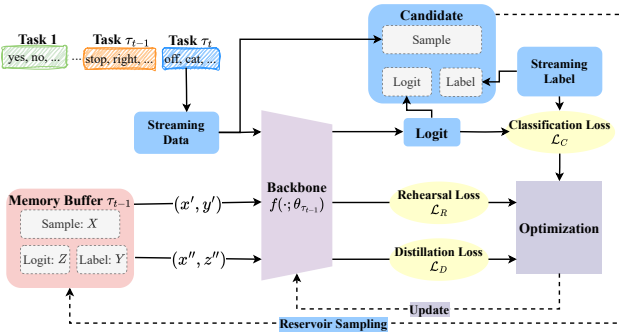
Task 1
yes, no, ...
...
Task $\tau_{t-1}$
stop, right, ...
Task $\tau_t$
off, cat, ...

Candidate
Sample
Logit
Label

Streaming Label

Streaming Data

Logit

Classification Loss $\mathcal{L}_C$

Memory Buffer $\tau_{t-1}$
Sample: $X$
Logit: $Z$
Label: $Y$

$(x', y')$

$(x'', z'')$

Backbone $f(\cdot; \theta_{\tau_{t-1}})$

Rehearsal Loss $\mathcal{L}_R$

Distillation Loss $\mathcal{L}_D$

Optimization

Update

Reservoir Sampling